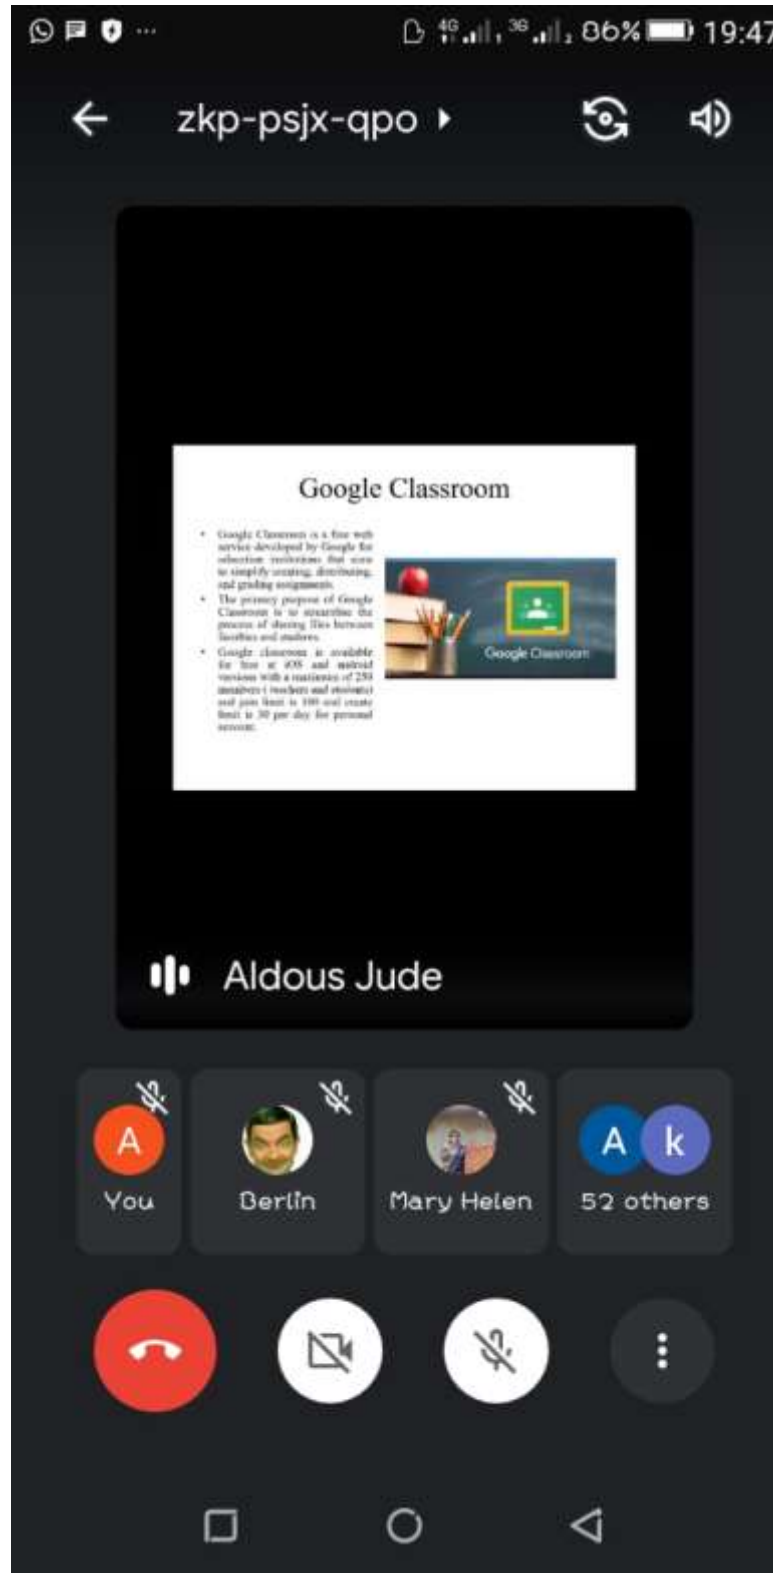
4G 3G 86% 19:47

zkp-psjx-qpo

Google Classroom

- Google Classroom is a free web service developed by Google for education institutions that aims to simplify creating, distributing, and grading assignments.
- The primary purpose of Google Classroom is to streamline the process of sharing files between faculties and students.
- Google classroom is available for free at iOS and android versions with a maximum of 250 members ( teachers and students) and join limit is 100 and create limit is 30 per day for personal account.

Google Classroom

Aldous Jude

A
You

Berlin

Mary Helen

A k
52 others